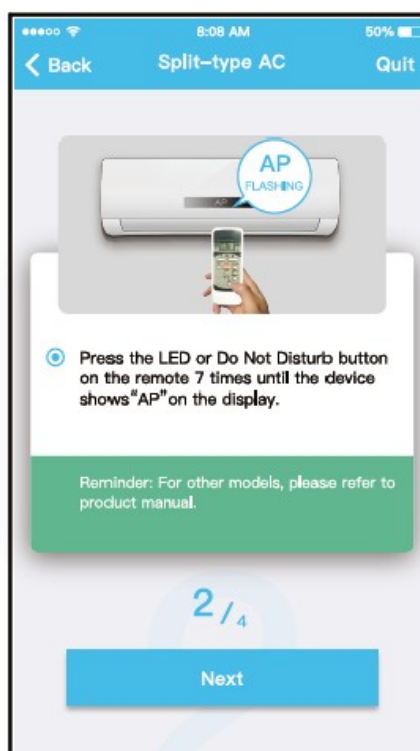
●●●○○ 8:08 AM 50%

Back Split-type AC Quit

AP FLASHING

AP

Press the LED or Do Not Disturb button on the remote 7 times until the device shows"AP"on the display.

Reminder: For other models, please refer to product manual.

2/4

Next